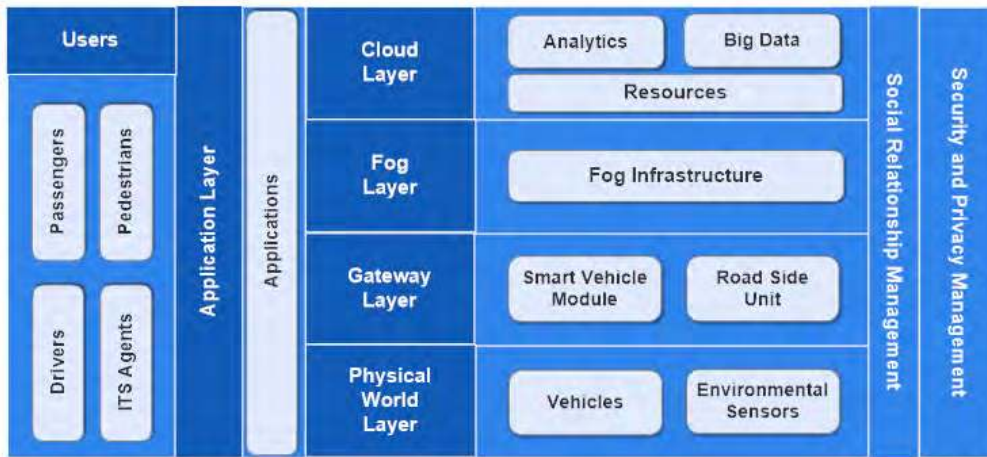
Users

Passengers

Pedestrians

Drivers

ITS Agents

Application Layer

Applications

Cloud Layer

Analytics

Big Data

Resources

Fog Layer

Fog Infrastructure

Gateway Layer

Smart Vehicle Module

Road Side Unit

Physical World Layer

Vehicles

Environmental Sensors

Social Relationship Management

Security and Privacy Management